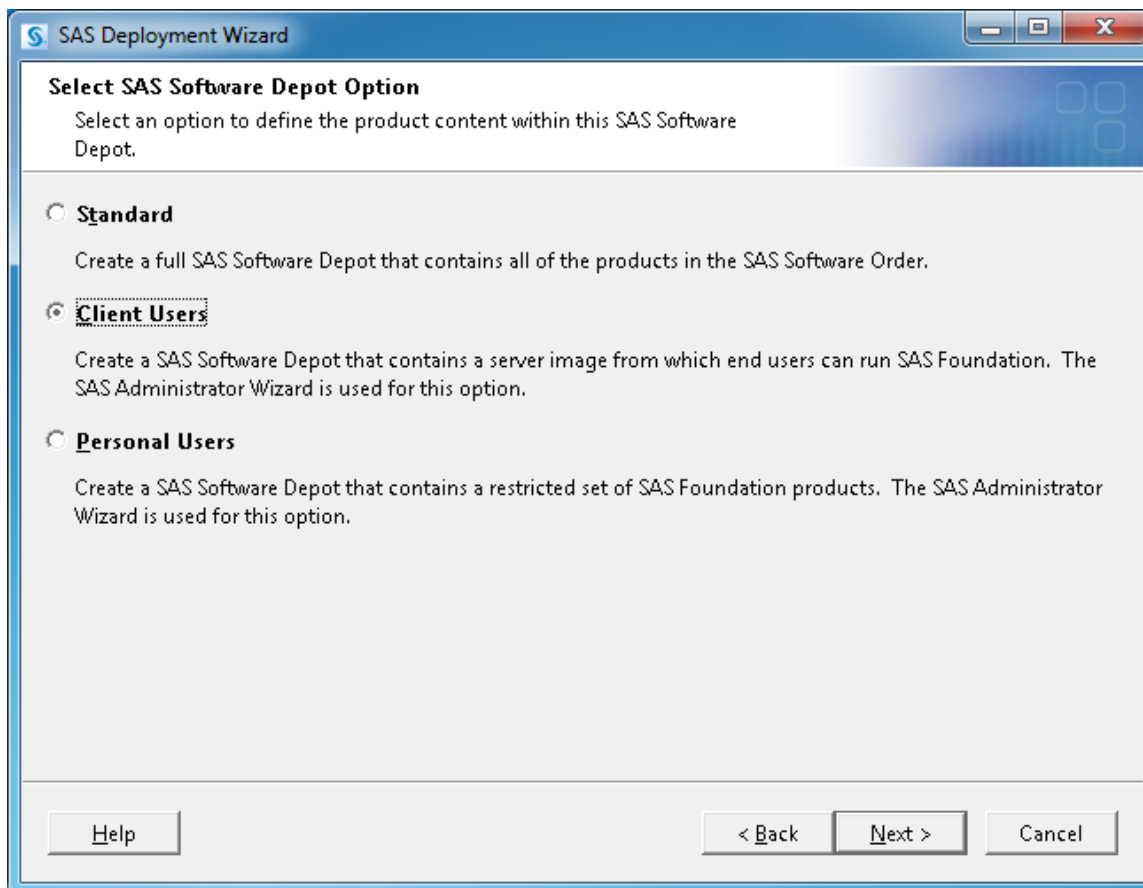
SAS Deployment Wizard

Select SAS Software Depot Option

Select an option to define the product content within this SAS Software Depot.

Standard

Create a full SAS Software Depot that contains all of the products in the SAS Software Order.

Client Users

Create a SAS Software Depot that contains a server image from which end users can run SAS Foundation. The SAS Administrator Wizard is used for this option.

Personal Users

Create a SAS Software Depot that contains a restricted set of SAS Foundation products. The SAS Administrator Wizard is used for this option.

Help

< Back

Next >

Cancel